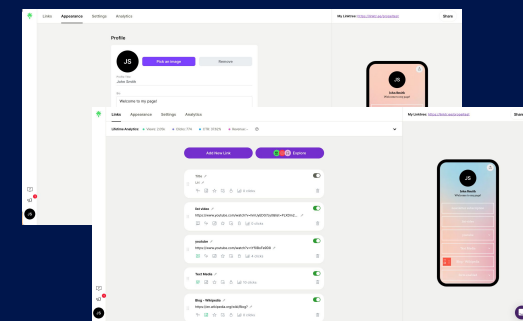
Links Appearance Settings Analytics

My Linktree: https://linktr.ee/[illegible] Share

Profile

JS

Pick an image

Remove

Profile Title

John Smith

Bio

Welcome to my page!

JS

John Smith

Welcome to my page!

Links Appearance Settings Analytics

My Linktree: https://linktr.ee/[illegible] Share

Lifetime Analytics: Views: 225k Clicks: 77k CTR: 37.92% Revenue: -

Add New Link

Explore

"Oh"

4:01

5 clicks

Hot video

https://www.youtube.com/watch?v=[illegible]

3 clicks

youtube

https://www.youtube.com/watch?v=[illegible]

4 clicks

Text Media

0 clicks

Blog - Wikipedia

https://en.wikipedia.org/wiki/Blog

6 clicks

JS

John Smith

Welcome to my page!

JS

JS